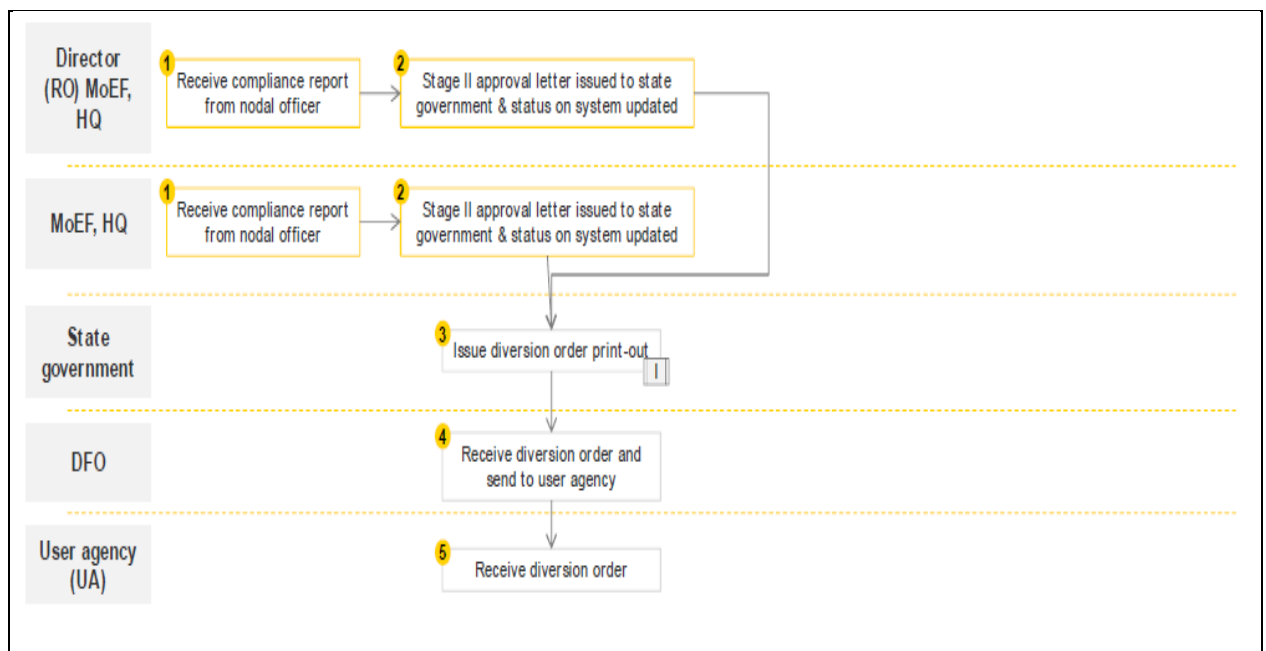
Director (RO) MoEF, HQ

1 Receive compliance report from nodal officer

2 Stage II approval letter issued to state government & status on system updated

MoEF, HQ

1 Receive compliance report from nodal officer

2 Stage II approval letter issued to state government & status on system updated

State government

3 Issue diversion order print-out

I

DFO

4 Receive diversion order and send to user agency

User agency (UA)

5 Receive diversion order